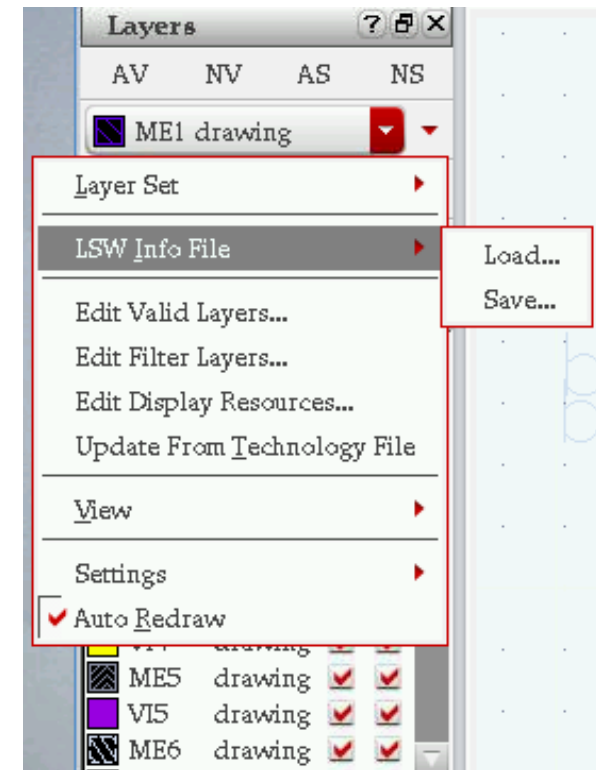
Layers

AV NV AS NS

ME1 drawing

Layer Set

LSW Info File

Load...

Save...

Edit Valid Layers...

Edit Filter Layers...

Edit Display Resources...

Update From Technology File

View

Settings

Auto Redraw

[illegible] drawing

ME5 drawing

VI5 drawing

ME6 drawing